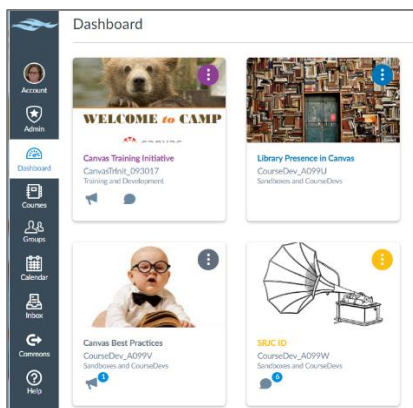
Dashboard

Account
Admin
Dashboard
Courses
Groups
Calendar
Inbox
Commons
Help

WELCOME to CAMP

Canvas Training Initiative
CanvasTrinit_093017
Training and Development

Library Presence in Canvas
CourseDev_A099U
Sandboxes and CourseDevs

Canvas Best Practices
CourseDev_A099V
Sandboxes and CourseDevs
1

SRJC ID
CourseDev_A099W
Sandboxes and CourseDevs
6